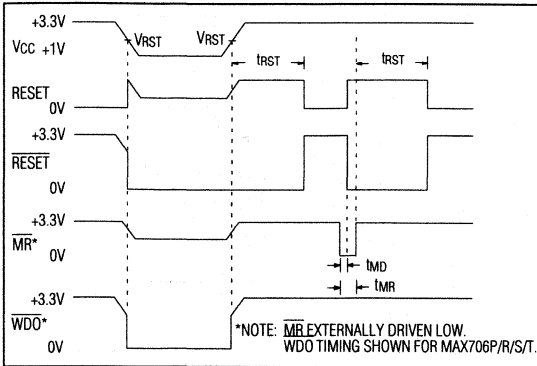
+3.3V
$V_{CC}$ +1V
$V_{RST}$
$V_{RST}$
$t_{RST}$
$t_{RST}$
RESET
0V
+3.3V
$\overline{RESET}$
0V
+3.3V
$\overline{MR}$*
0V
$t_{MD}$
$t_{MR}$
+3.3V
$\overline{WDO}$*
0V
*NOTE: $\overline{MR}$ EXTERNALLY DRIVEN LOW.
WDO TIMING SHOWN FOR MAX706P/R/S/T.